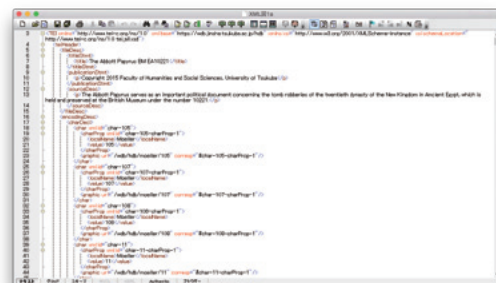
XML圏エトu

<TEI xmlns="http://www.tei-c.org/ns/1.0" xml:base="http://kdb.tsukuba.ac.jp/hdb" xmlns:xsi="http://www.w3.org/2001/XMLSchema-instance" xsi:schemaLocation="http://www.tei-c.org/ns/1.0 tei_all.xsd">
<teiHeader>
<fileDesc>
<titleStmt>
<title>The Abbott Papyrus (BM EA10221)</title>
</titleStmt>
<publicationStmt>
<p>Copyright 2015 Faculty of Humanities and Social Sciences, University of Tsukuba</p>
</publicationStmt>
<sourceDesc>
<p>The Abbott Papyrus serves as an important political document concerning the tomb robberies of the twentieth dynasty of the New Kingdom in Ancient Egypt, which is held and preserved at the British Museum under the number 10221.</p>
</sourceDesc>
</fileDesc>
<encodingDesc>
<charDecl>
<char xml:id="char-105">
<charProp xml:id="char-105-charProp-1">
<localName>Mseller</localName>
<value>105</value>
</charProp>
<graphic url="/vdb/hdb/moeller/105" corresp="#char-105-charProp-1"/>
</char>
<char xml:id="char-107">
<charProp xml:id="char-107-charProp-1">
<localName>Mseller</localName>
<value>107</value>
</charProp>
<graphic url="/vdb/hdb/moeller/107" corresp="#char-107-charProp-1"/>
</char>
<char xml:id="char-108">
<charProp xml:id="char-108-charProp-1">
<localName>Mseller</localName>
<value>108</value>
</charProp>
<graphic url="/vdb/hdb/moeller/108" corresp="#char-108-charProp-1"/>
</char>
<char xml:id="char-11">
<charProp xml:id="char-11-charProp-1">
<localName>Mseller</localName>
<value>11</value>
</charProp>
<graphic url="/vdb/hdb/moeller/11" corresp="#char-11-charProp-1"/>
</char>